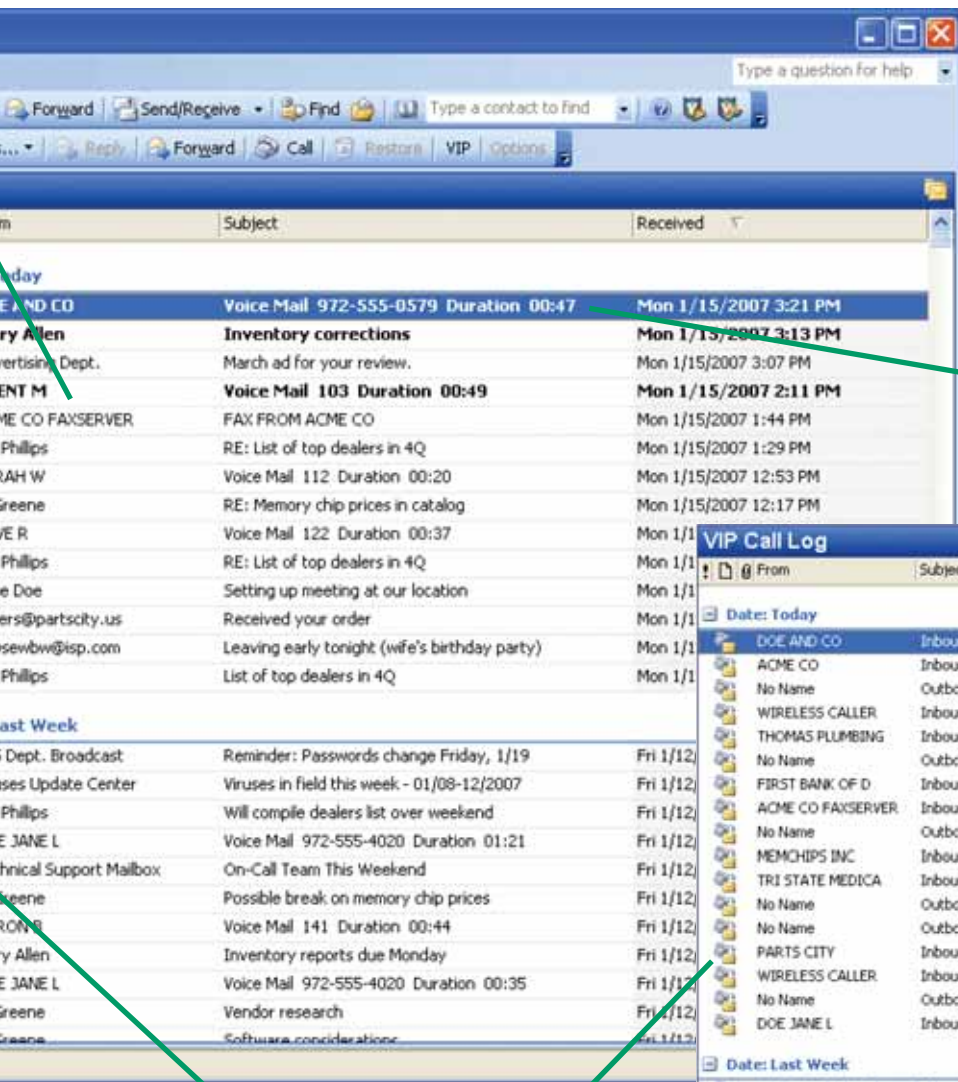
Type a question for help

Forward | Send/Receive | Find | Type a contact to find

... | Reply | Forward | Call | Restore | VIP | Options

m | Subject | Received

day

| From | Subject | Received |
|---|---|---|
| E AND CO | Voice Mail 972-555-0579 Duration 00:47 | Mon 1/15/2007 3:21 PM |
| ry Allen | Inventory corrections | Mon 1/15/2007 3:13 PM |
| vertising Dept. | March ad for your review. | Mon 1/15/2007 3:07 PM |
| ENT M | Voice Mail 103 Duration 00:49 | Mon 1/15/2007 2:11 PM |
| ME CO FAXSERVER | FAX FROM ACME CO | Mon 1/15/2007 1:44 PM |
| Phillips | RE: List of top dealers in 4Q | Mon 1/15/2007 1:29 PM |
| RAH W | Voice Mail 112 Duration 00:20 | Mon 1/15/2007 12:53 PM |
| Greene | RE: Memory chip prices in catalog | Mon 1/15/2007 12:17 PM |
| VE R | Voice Mail 122 Duration 00:37 | Mon 1/1 |
| Phillips | RE: List of top dealers in 4Q | Mon 1/1 |
| e Doe | Setting up meeting at our location | Mon 1/1 |
| ers@partscity.us | Received your order | Mon 1/1 |
| osewbw@isp.com | Leaving early tonight (wife's birthday party) | Mon 1/1 |
| Phillips | List of top dealers in 4Q | Mon 1/1 |

ast Week

| From | Subject | Received |
|---|---|---|
| S Dept. Broadcast | Reminder: Passwords change Friday, 1/19 | Fri 1/12/ |
| ses Update Center | Viruses in field this week - 01/08-12/2007 | Fri 1/12/ |
| Phillips | Will compile dealers list over weekend | Fri 1/12/ |
| E JANE L | Voice Mail 972-555-4020 Duration 01:21 | Fri 1/12/ |
| hnical Support Mailbox | On-Call Team This Weekend | Fri 1/12/ |
| eene | Possible break on memory chip prices | Fri 1/12/ |
| RON R | Voice Mail 141 Duration 00:44 | Fri 1/12/ |
| ry Allen | Inventory reports due Monday | Fri 1/12/ |
| E JANE L | Voice Mail 972-555-4020 Duration 00:35 | Fri 1/12/ |
| Greene | Vendor research | Fri 1/12/ |
| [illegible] | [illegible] | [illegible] |

VIP Call Log

From | Subje

Date: Today

| From | Subject |
|---|---|
| DOE AND CO | Inbou |
| ACME CO | Inbou |
| No Name | Outbo |
| WIRELESS CALLER | Inbou |
| THOMAS PLUMBING | Inbou |
| No Name | Outbo |
| FIRST BANK OF D | Inbou |
| ACME CO FAXSERVER | Inbou |
| No Name | Outbo |
| MEMCHIPS INC | Inbou |
| TRI STATE MEDICA | Inbou |
| No Name | Outbo |
| No Name | Outbo |
| PARTS CITY | Inbou |
| WIRELESS CALLER | Inbou |
| No Name | Outbo |
| DOE JANE L | Inbou |

Date: Last Week